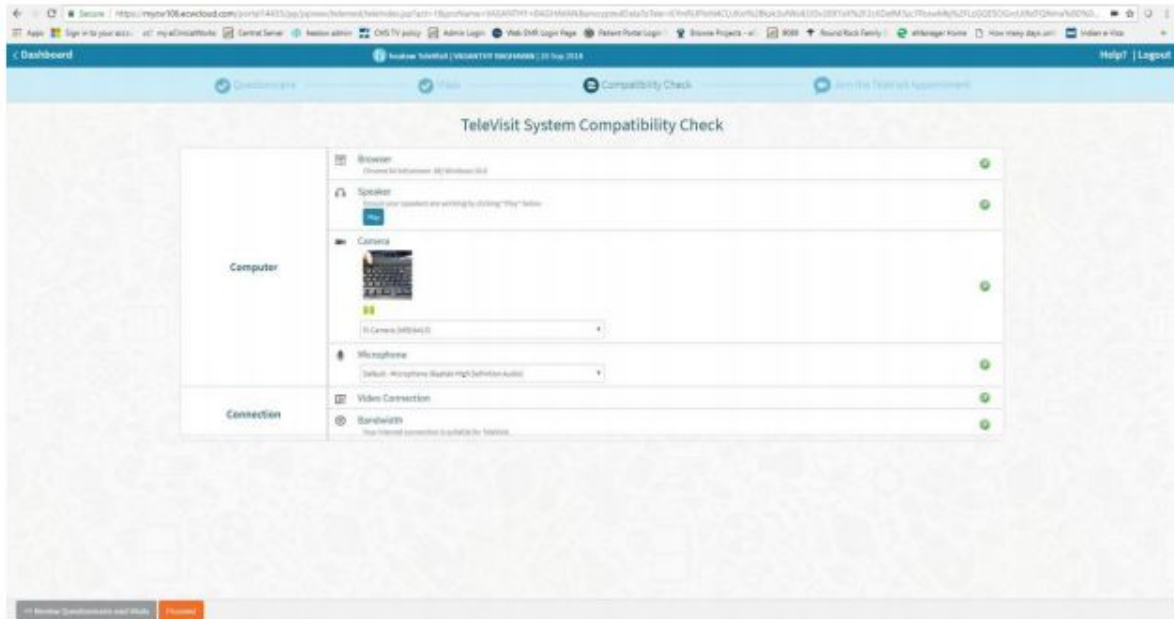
Secure | https://mysw108.ecwcloud.com/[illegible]

Apps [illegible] Central Server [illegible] Admin Login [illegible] Web EMR Login Page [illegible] Patient Portal Login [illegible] Round Rock Family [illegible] How many days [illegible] Indian e-Visa

< Dashboard

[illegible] | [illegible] | 20 Sep 2018

Help? | Logout

Questionnaire

Vitals

Compatibility Check

Join the TeleVisit Appointment

TeleVisit System Compatibility Check

Computer

Browser
Chrome 66 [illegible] Windows 10.0

Speaker
Ensure your speakers are working by clicking "Play" below.
Play

Camera
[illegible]

Microphone
Default - Microphone (Realtek High Definition Audio)

Connection

Video Connection

Bandwidth
Your internet connection is suitable for TeleVisit.

<< Review Questionnaire and Vitals

Proceed